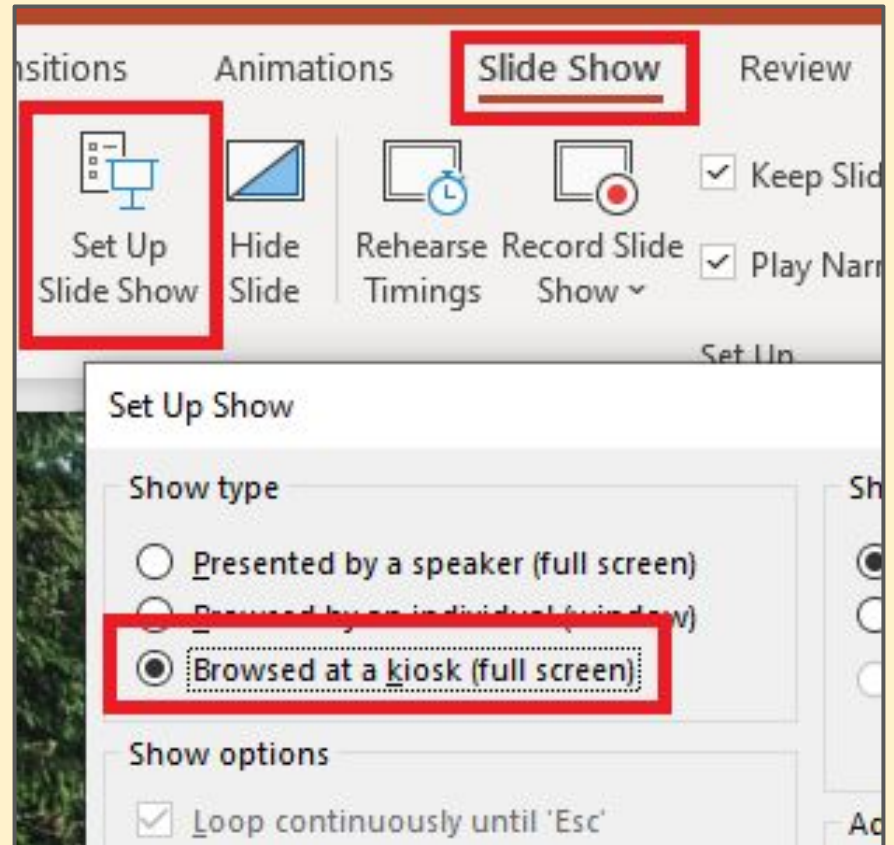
nsitions Animations Slide Show Review

Set Up Slide Show

Hide Slide

Rehearse Timings

Record Slide Show

Keep Slid

Play Narr

Set Up

Set Up Show

Show type

Presented by a speaker (full screen)

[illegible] (window)

Browsed at a kiosk (full screen)

Show options

Loop continuously until 'Esc'

Sh

Ad